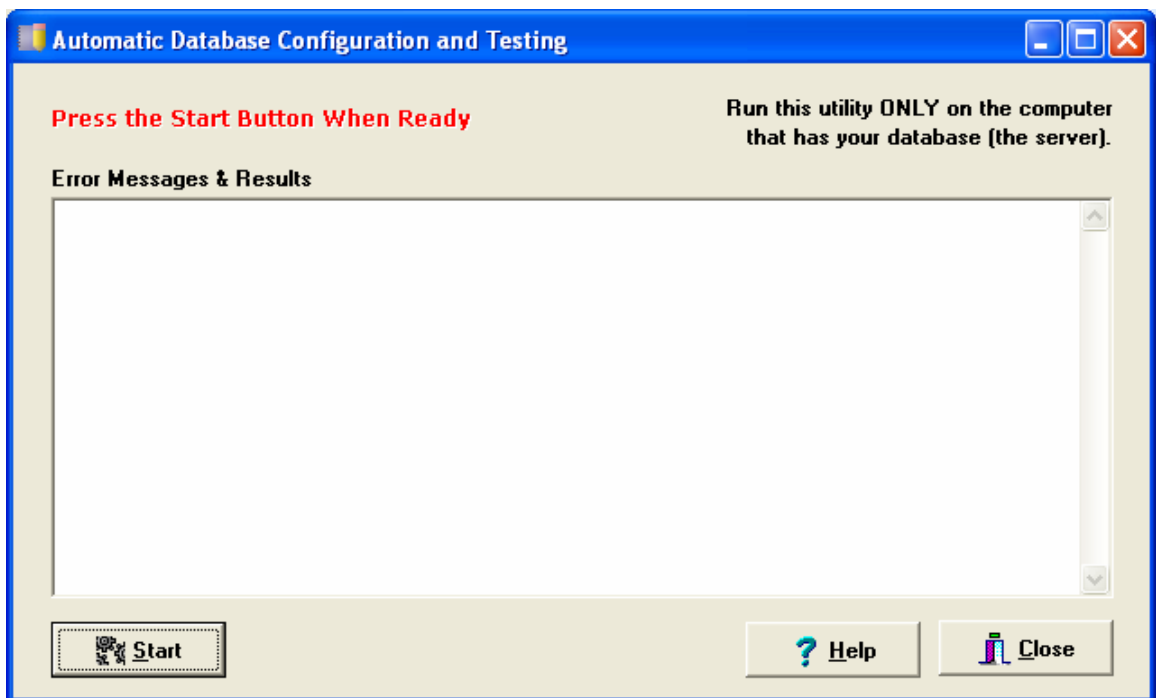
Automatic Database Configuration and Testing

Press the Start Button When Ready

Run this utility ONLY on the computer that has your database (the server).

Error Messages & Results

Start

Help

Close